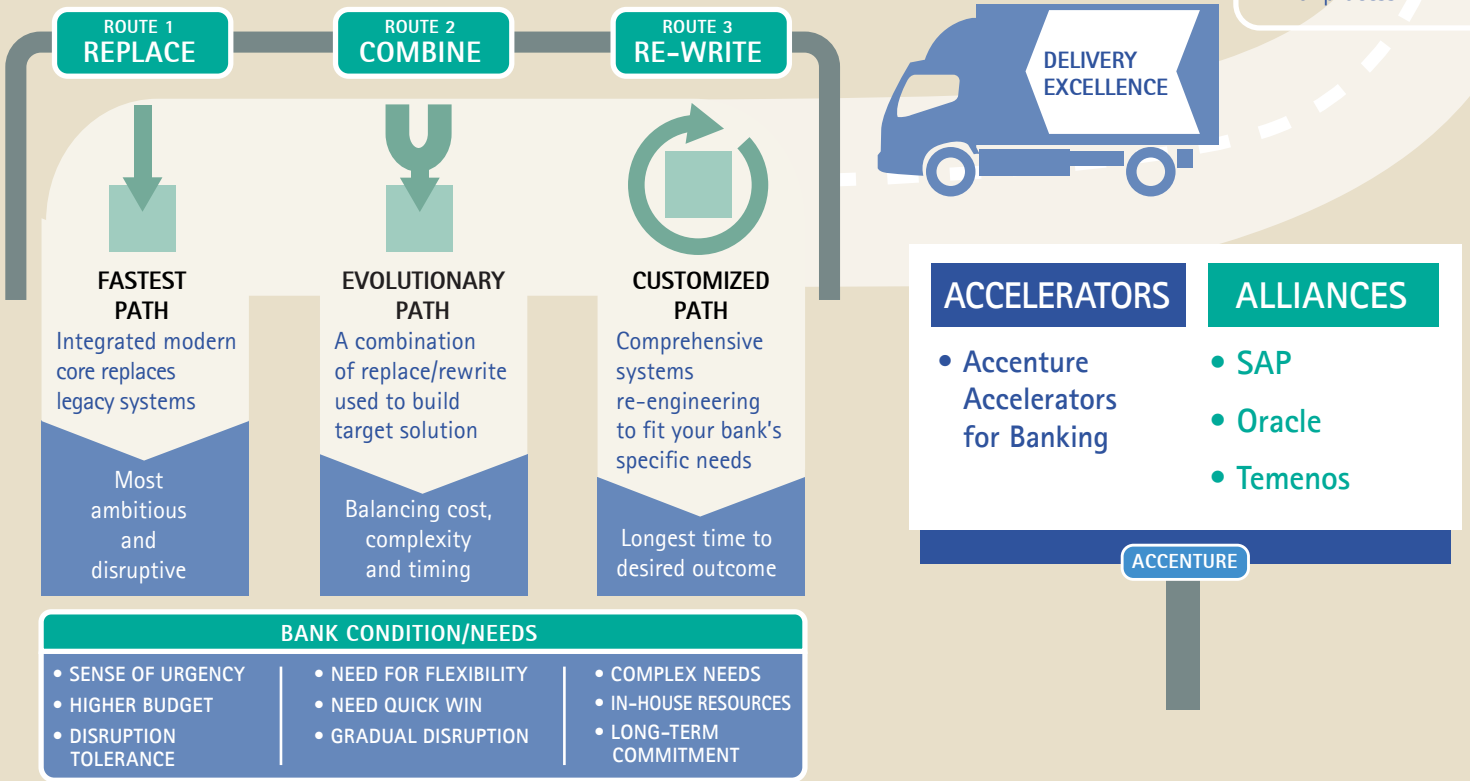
ROUTE 1
REPLACE

ROUTE 2
COMBINE

ROUTE 3
RE-WRITE

DELIVERY EXCELLENCE

FASTEST PATH
Integrated modern core replaces legacy systems

Most ambitious and disruptive

EVOLUTIONARY PATH
A combination of replace/rewrite used to build target solution

Balancing cost, complexity and timing

CUSTOMIZED PATH
Comprehensive systems re-engineering to fit your bank's specific needs

Longest time to desired outcome

ACCELERATORS
• Accenture Accelerators for Banking

ALLIANCES
• SAP
• Oracle
• Temenos

ACCENTURE

BANK CONDITION/NEEDS
• SENSE OF URGENCY
• HIGHER BUDGET
• DISRUPTION TOLERANCE

• NEED FOR FLEXIBILITY
• NEED QUICK WIN
• GRADUAL DISRUPTION

• COMPLEX NEEDS
• IN-HOUSE RESOURCES
• LONG-TERM COMMITMENT